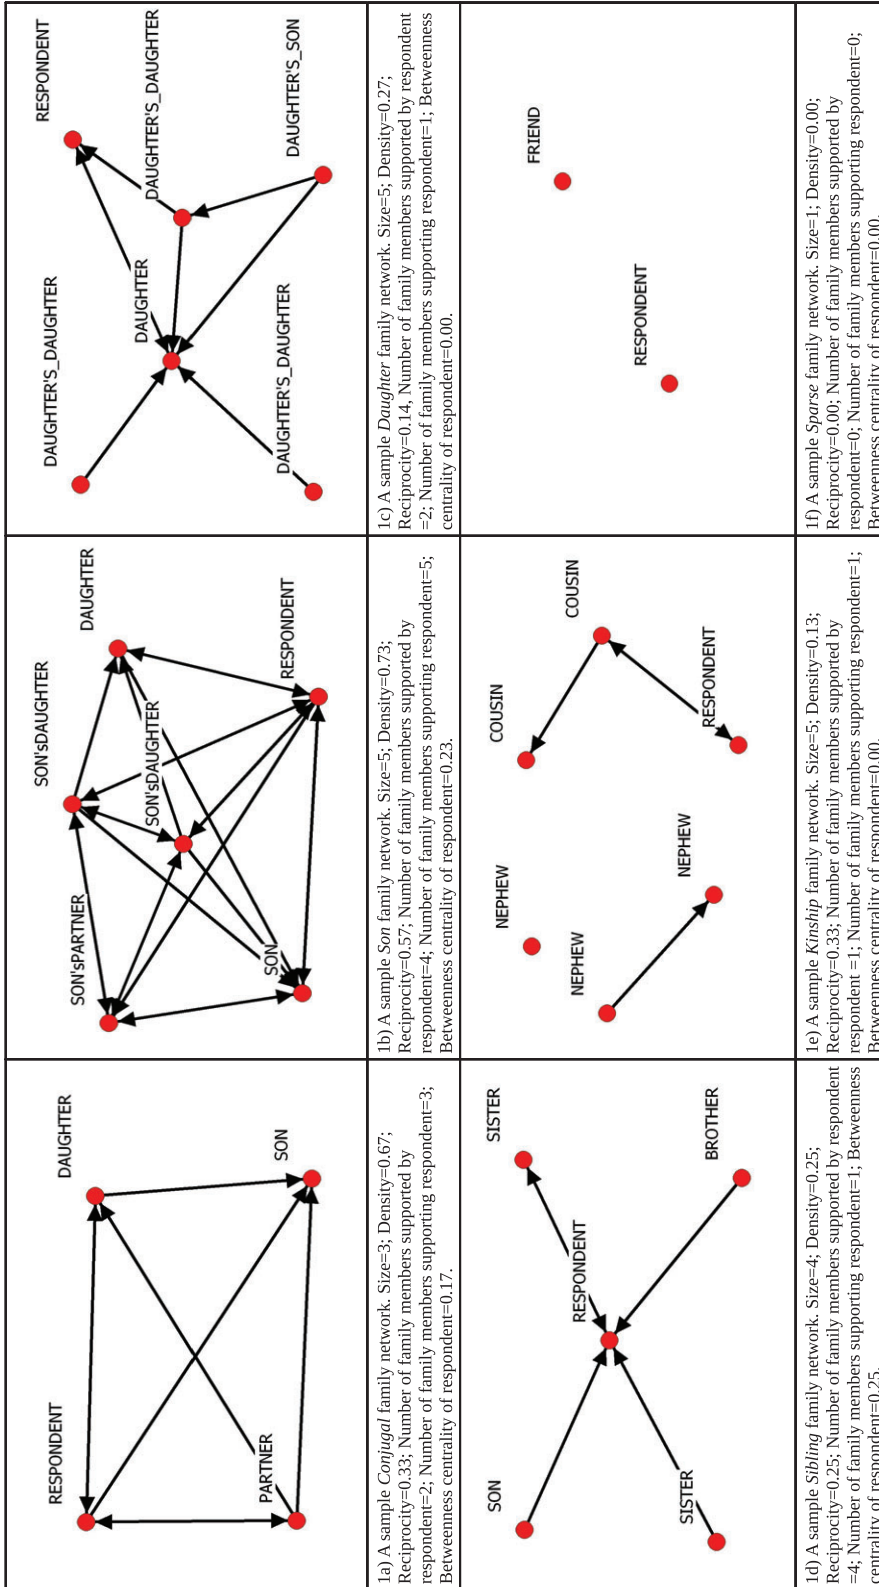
RESPONDENT

DAUGHTER

SON

PARTNER

1a) A sample *Conjugal* family network. Size=3; Density=0.67; Reciprocity=0.33; Number of family members supported by respondent=2; Number of family members supporting respondent=3; Betweenness centrality of respondent=0.17.

SON'sPARTNER

SON'sDAUGHTER

DAUGHTER

SON'sDAUGHTER

RESPONDENT

SON

1b) A sample *Son* family network. Size=5; Density=0.73; Reciprocity=0.57; Number of family members supported by respondent=4; Number of family members supporting respondent=5; Betweenness centrality of respondent=0.23.

DAUGHTER'S_DAUGHTER

DAUGHTER

RESPONDENT

DAUGHTER'S_DAUGHTER

DAUGHTER'S_SON

DAUGHTER'S_DAUGHTER

1c) A sample *Daughter* family network. Size=5; Density=0.27; Reciprocity=0.14, Number of family members supported by respondent =2; Number of family members supporting respondent=1; Betweenness centrality of respondent=0.00.

SON

SISTER

RESPONDENT

SISTER

BROTHER

1d) A sample *Sibling* family network. Size=4; Density=0.25; Reciprocity=0.25; Number of family members supported by respondent =4; Number of family members supporting respondent=1; Betweenness centrality of respondent=0.25.

NEPHEW

NEPHEW

NEPHEW

COUSIN

COUSIN

RESPONDENT

1e) A sample *Kinship* family network. Size=5; Density=0.13; Reciprocity=0.33; Number of family members supported by respondent =1; Number of family members supporting respondent=1; Betweenness centrality of respondent=0.00.

RESPONDENT

FRIEND

1f) A sample *Sparse* family network. Size=1; Density=0.00; Reciprocity=0.00; Number of family members supported by respondent=0; Number of family members supporting respondent=0; Betweenness centrality of respondent=0.00.